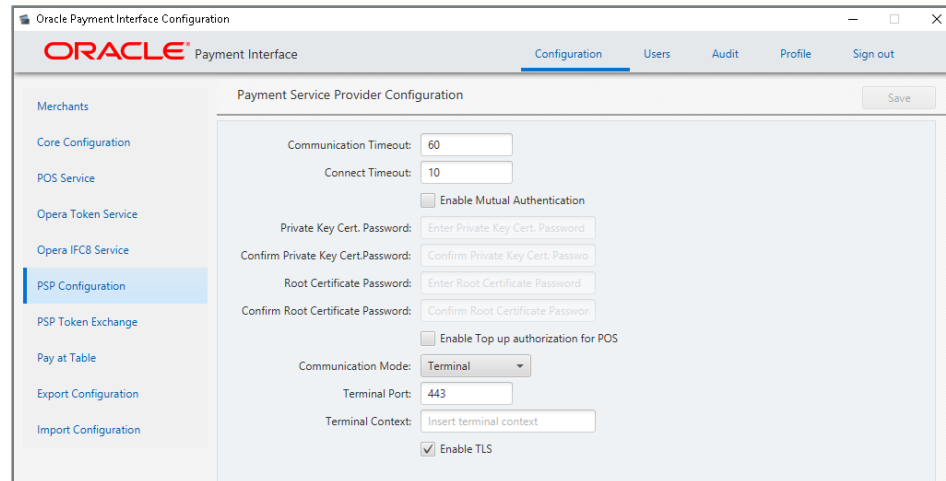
Oracle Payment Interface Configuration

ORACLE Payment Interface

Configuration Users Audit Profile Sign out

Merchants
Core Configuration
POS Service
Opera Token Service
Opera IFC8 Service
PSP Configuration
PSP Token Exchange
Pay at Table
Export Configuration
Import Configuration

Payment Service Provider Configuration

Save

Communication Timeout: 60
Connect Timeout: 10
Enable Mutual Authentication
Private Key Cert. Password: Enter Private Key Cert. Password
Confirm Private Key Cert.Password: Confirm Private Key Cert. Passwo
Root Certificate Password: Enter Root Certificate Password
Confirm Root Certificate Password: Confirm Root Certificate Passwor
Enable Top up authorization for POS
Communication Mode: Terminal
Terminal Port: 443
Terminal Context: Insert terminal context
Enable TLS